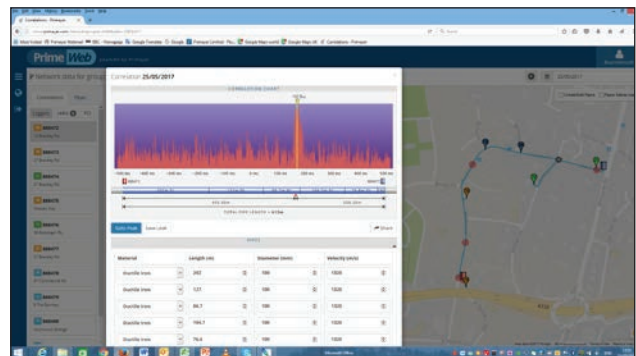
Prime Web

Network data for group

Correlation 25/05/2017

CORRELATION CHART

TOTAL PIPE LENGTH = 613m

Auto Peak

Save Leak

Share

PIPES

| Material | Length (m) | Diameter (mm) | Velocity (m/s) |
|---|---|---|---|
| Ductile Iron | 202 | 100 | 1320 |
| Ductile Iron | 121 | 100 | 1320 |
| Ductile Iron | 84.7 | 100 | 1320 |
| Ductile Iron | 100.7 | 100 | 1320 |
| Ductile Iron | 76.4 | 100 | 1320 |